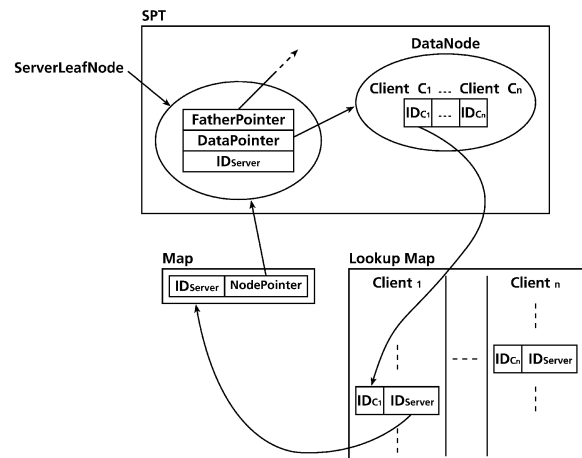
SPT

ServerLeafNode

FatherPointer
DataPointer
$ID_{Server}$

DataNode

Client $C_1$ ... Client $C_n$

$ID_{C_1}$ ... $ID_{C_n}$

Map

$ID_{Server}$ | NodePointer

Lookup Map

Client $_1$

Client $_n$

$ID_{C_1}$ | $ID_{Server}$

$ID_{C_n}$ | $ID_{Server}$